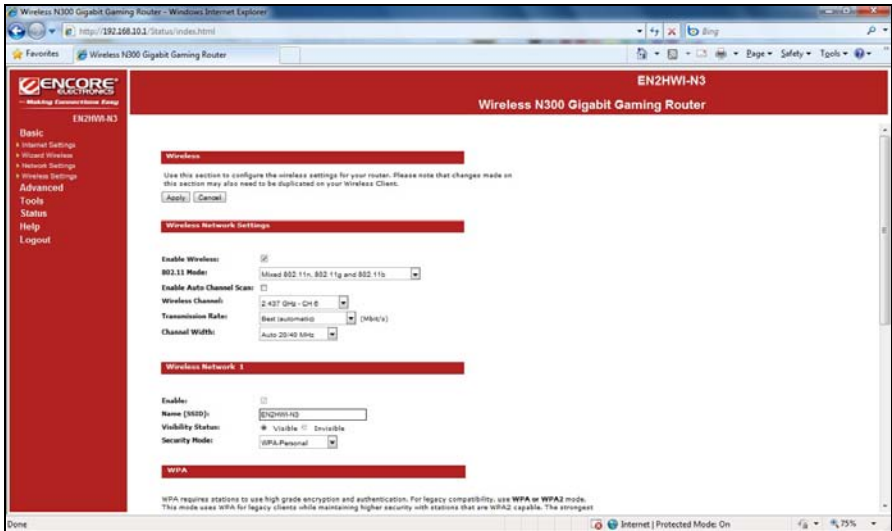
Wireless N300 Gigabit Gaming Router - Windows Internet Explorer

http://192.168.10.1/Status/index.html

Bing

Favorites

Wireless N300 Gigabit Gaming Router

Page ▾ Safety ▾ Tools ▾

ENCORE ELECTRONICS
Making Connections Easy

EN2HWI-N3

EN2HWI-N3

Wireless N300 Gigabit Gaming Router

Basic
Internet Settings
Wizard Wireless
Network Settings
Wireless Settings
Advanced
Tools
Status
Help
Logout

Wireless

Use this section to configure the wireless settings for your router. Please note that changes made on this section may also need to be duplicated on your Wireless Client.

Apply Cancel

Wireless Network Settings

Enable Wireless:
802.11 Mode: Mixed 802.11n, 802.11g and 802.11b
Enable Auto Channel Scan:
Wireless Channel: 2.437 GHz - CH 6
Transmission Rate: Best (automatic) (Mbit/s)
Channel Width: Auto 20/40 MHz

Wireless Network 1

Enable:
Name (SSID): EN2HWI-N3
Visibility Status: Visible Invisible
Security Mode: WPA-Personal

WPA

WPA requires stations to use high grade encryption and authentication. For legacy compatibility, use WPA or WPA2 mode. This mode uses WPA for legacy clients while maintaining higher security with stations that are WPA2 capable. The strongest

Done

Internet | Protected Mode: On

75%